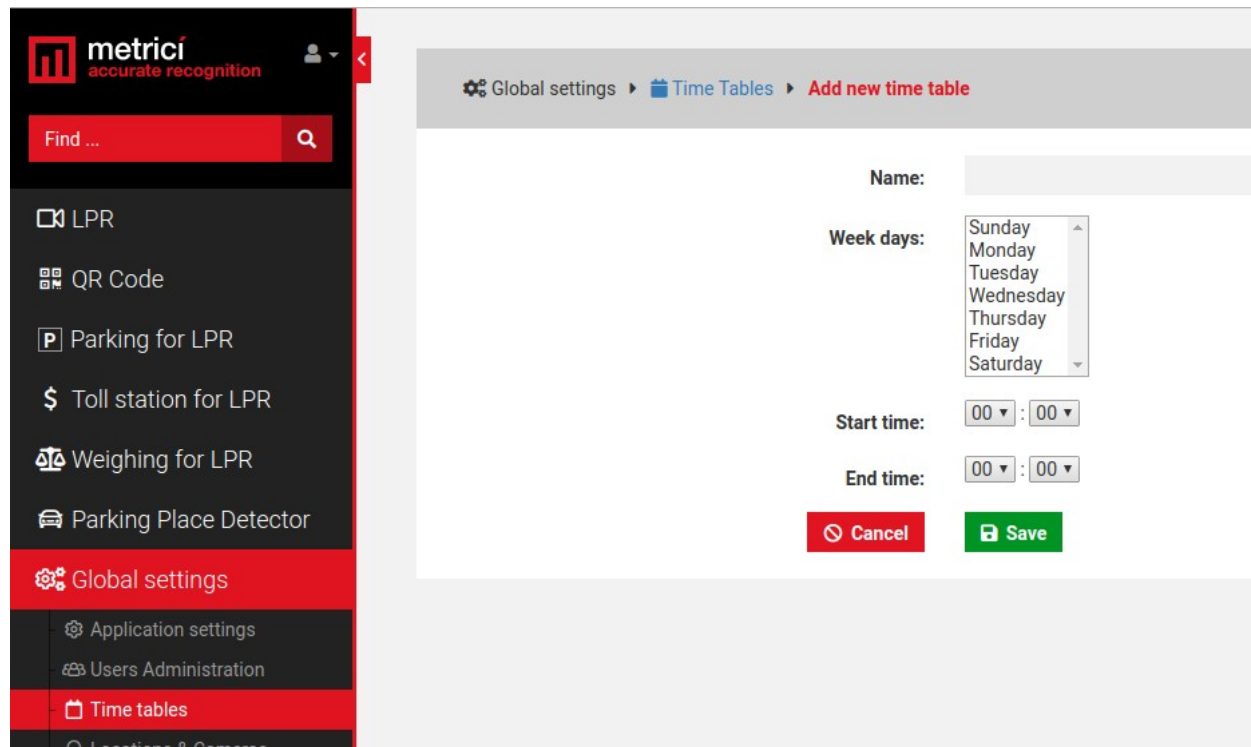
metricí
accurate recognition

Find ...

LPR

QR Code

Parking for LPR

Toll station for LPR

Weighing for LPR

Parking Place Detector

Global settings

Application settings

Users Administration

Time tables

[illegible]

Global settings ▸ Time Tables ▸ Add new time table

Name:

Week days:
Sunday
Monday
Tuesday
Wednesday
Thursday
Friday
Saturday

Start time: 00 : 00

End time: 00 : 00

Cancel

Save